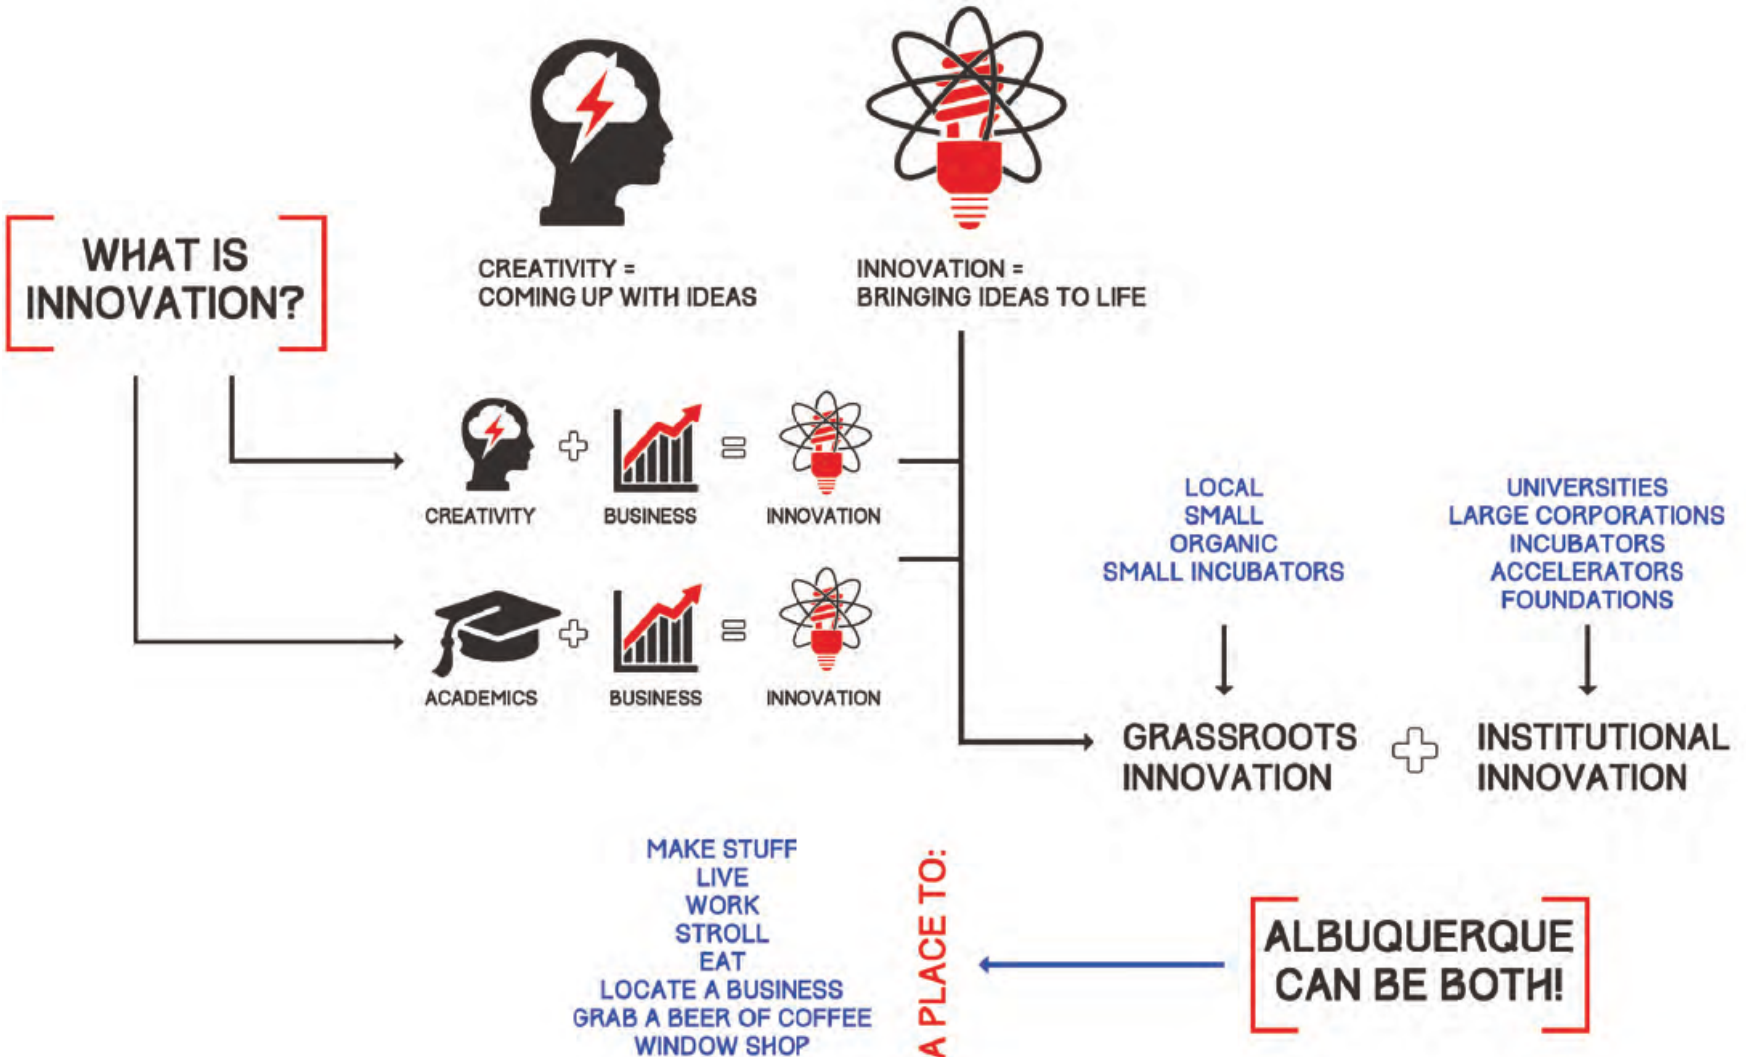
WHAT IS INNOVATION?

CREATIVITY =
COMING UP WITH IDEAS

INNOVATION =
BRINGING IDEAS TO LIFE

CREATIVITY + BUSINESS = INNOVATION

ACADEMICS + BUSINESS = INNOVATION

LOCAL
SMALL
ORGANIC
SMALL INCUBATORS

UNIVERSITIES
LARGE CORPORATIONS
INCUBATORS
ACCELERATORS
FOUNDATIONS

GRASSROOTS INNOVATION + INSTITUTIONAL INNOVATION

MAKE STUFF
LIVE
WORK
STROLL
EAT
LOCATE A BUSINESS
GRAB A BEER OF COFFEE
WINDOW SHOP

A PLACE TO:

ALBUQUERQUE CAN BE BOTH!